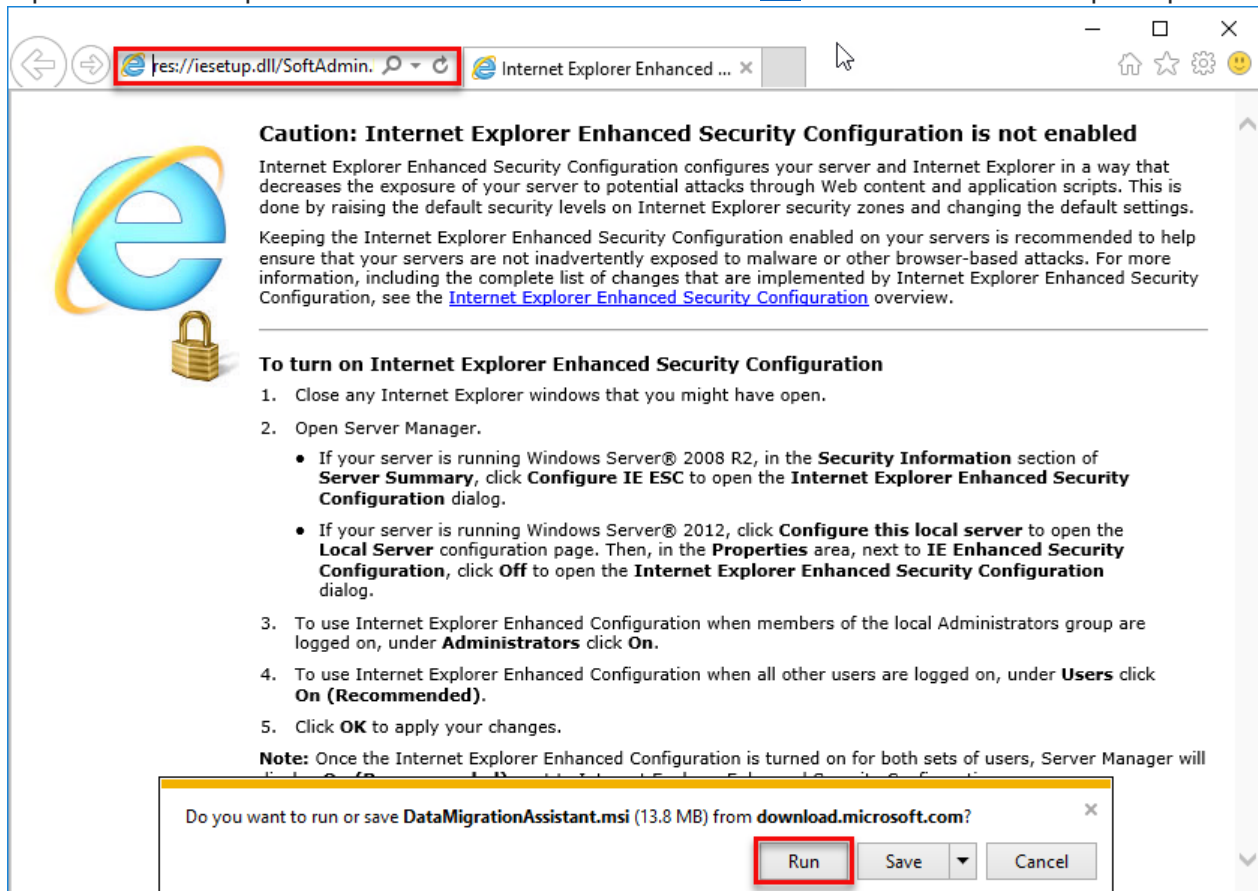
res://iesetup.dll/SoftAdmin.

Internet Explorer Enhanced ...

Caution: Internet Explorer Enhanced Security Configuration is not enabled

Internet Explorer Enhanced Security Configuration configures your server and Internet Explorer in a way that decreases the exposure of your server to potential attacks through Web content and application scripts. This is done by raising the default security levels on Internet Explorer security zones and changing the default settings.

Keeping the Internet Explorer Enhanced Security Configuration enabled on your servers is recommended to help ensure that your servers are not inadvertently exposed to malware or other browser-based attacks. For more information, including the complete list of changes that are implemented by Internet Explorer Enhanced Security Configuration, see the Internet Explorer Enhanced Security Configuration overview.

To turn on Internet Explorer Enhanced Security Configuration

1. Close any Internet Explorer windows that you might have open.

2. Open Server Manager.

- If your server is running Windows Server® 2008 R2, in the **Security Information** section of **Server Summary**, click **Configure IE ESC** to open the **Internet Explorer Enhanced Security Configuration** dialog.

- If your server is running Windows Server® 2012, click **Configure this local server** to open the **Local Server** configuration page. Then, in the **Properties** area, next to **IE Enhanced Security Configuration**, click **Off** to open the **Internet Explorer Enhanced Security Configuration** dialog.

3. To use Internet Explorer Enhanced Configuration when members of the local Administrators group are logged on, under **Administrators** click **On**.

4. To use Internet Explorer Enhanced Configuration when all other users are logged on, under **Users** click **On (Recommended)**.

5. Click **OK** to apply your changes.

**Note:** Once the Internet Explorer Enhanced Configuration is turned on for both sets of users, Server Manager will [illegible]

Do you want to run or save **DataMigrationAssistant.msi** (13.8 MB) from **download.microsoft.com**?

Run | Save | Cancel